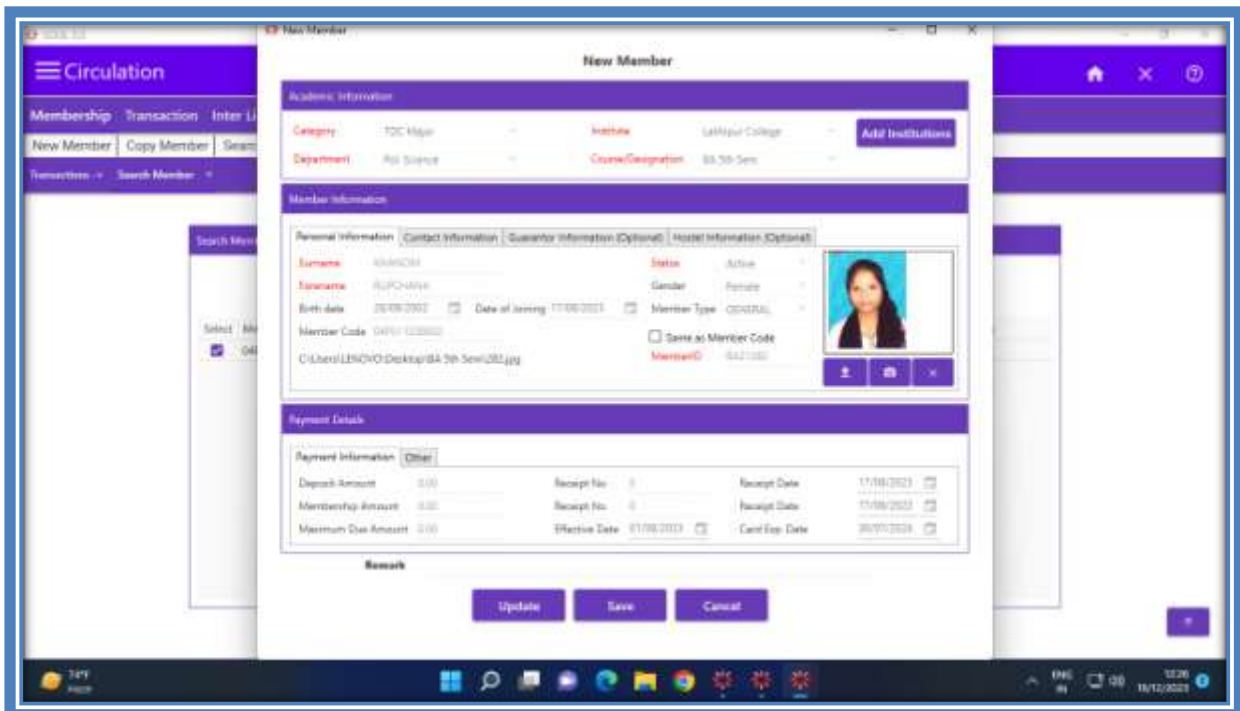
SOUL 3.0
Circulation
Membership Transaction Inter Li
New Member Copy Member Searc
Transactions Search Member
Search Mem
Select Me
04
New Member
New Member
Academic Information
Category TDC Major
Institute Lakhimpur College
Add Institutions
Department Pol Science
Course/Designation BA 5th Sem
Member Information
Personal Information Contact Information Guarantor Information (Optional) Hostel Information (Optional)
Surname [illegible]
Status Active
Forename RUPCHANA
Gender Female
Birth date 26/09/2002
Date of Joining 17/08/2023
Member Type GENERAL
Member Code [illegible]
Same as Member Code
C:\Users\LENOVO\Desktop\BA 5th Sem\202.jpg
MemberID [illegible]
Payment Details
Payment Information Other
Deposit Amount 0.00
Receipt No 0
Receipt Date 17/08/2023
Membership Amount 0.00
Receipt No 0
Receipt Date 17/08/2023
Maximum Due Amount 0.00
Effective Date 01/08/2023
Card Exp. Date 30/07/2024
Remark
Update
Save
Cancel
74°F Haze
ENG IN
12:26 18/12/2023